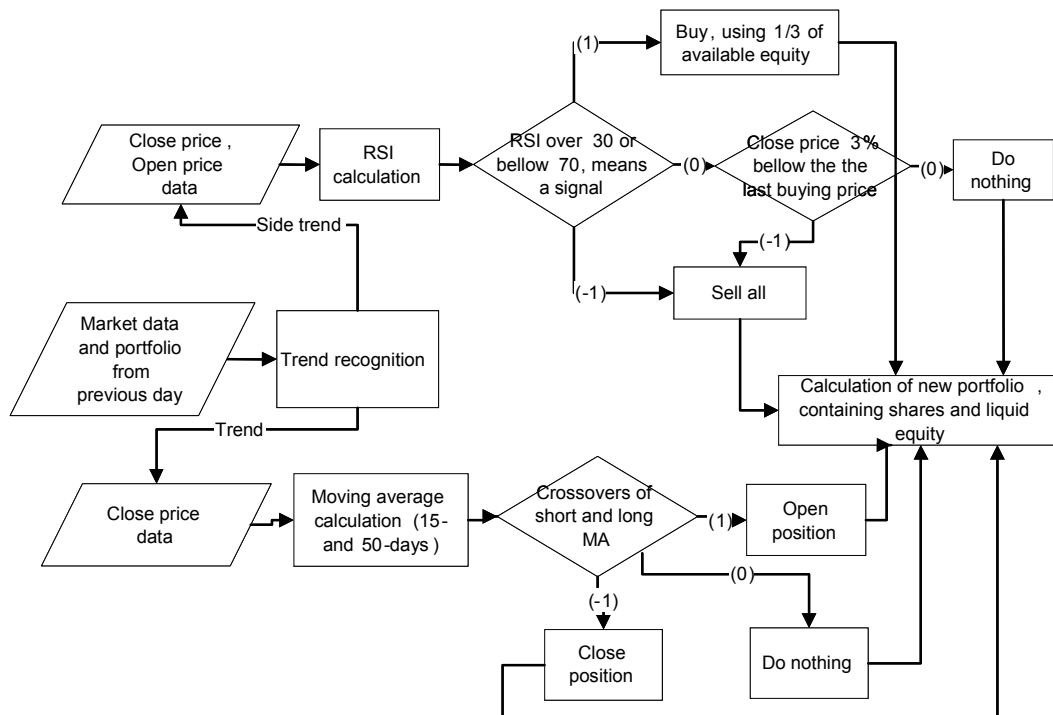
(1)
Buy, using 1/3 of available equity

Close price , Open price data

RSI calculation

RSI over 30 or bellow 70, means a signal

(0)

Close price 3% bellow the the last buying price

(0)

Do nothing

Side trend

(-1)

(-1)

Sell all

Market data and portfolio from previous day

Trend recognition

Calculation of new portfolio , containing shares and liquid equity

Trend

Close price data

Moving average calculation (15- and 50-days )

Crossovers of short and long MA

(1)

Open position

(0)

(-1)

Close position

Do nothing